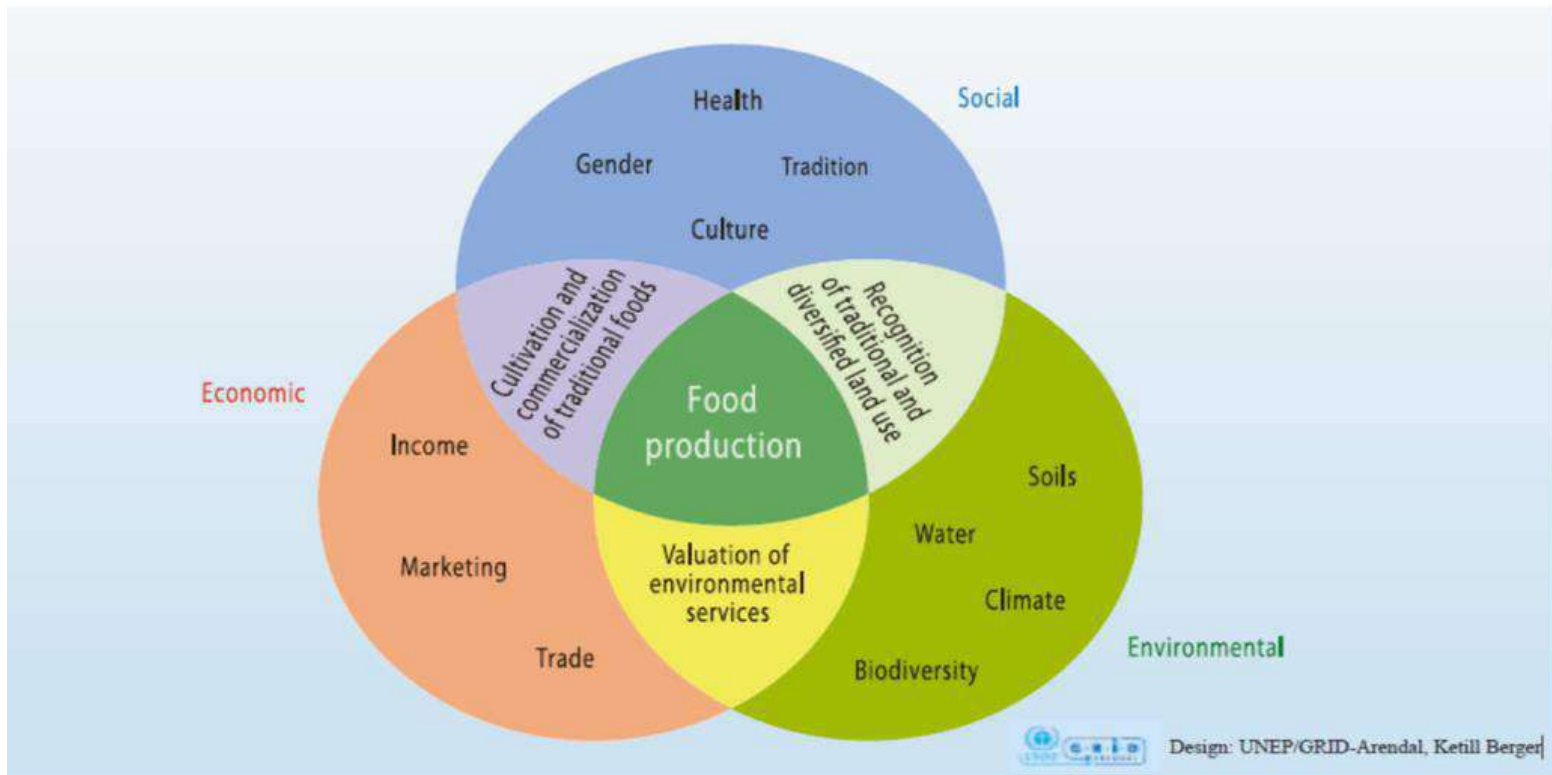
Social

Health

Gender

Tradition

Culture

Economic

Cultivation and commercialization of traditional foods

Recognition of traditional and diversified land use

Food production

Income

Marketing

Trade

Valuation of environmental services

Soils

Water

Climate

Biodiversity

Environmental

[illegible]

Design: UNEP/GRID-Arendal, Ketill Berger